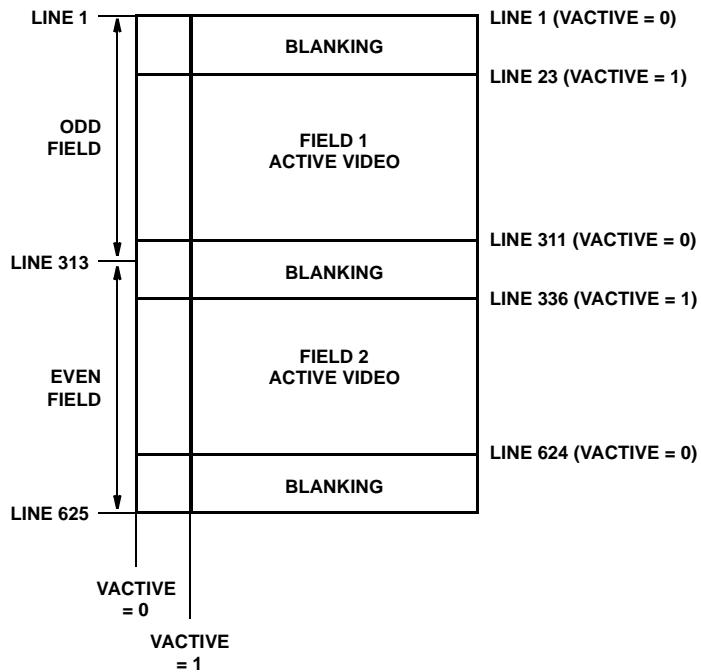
LINE 1

ODD FIELD

LINE 313

EVEN FIELD

LINE 625

BLANKING

FIELD 1
ACTIVE VIDEO

BLANKING

FIELD 2
ACTIVE VIDEO

BLANKING

LINE 1 (VACTIVE = 0)

LINE 23 (VACTIVE = 1)

LINE 311 (VACTIVE = 0)

LINE 336 (VACTIVE = 1)

LINE 624 (VACTIVE = 0)

VACTIVE = 0

VACTIVE = 1